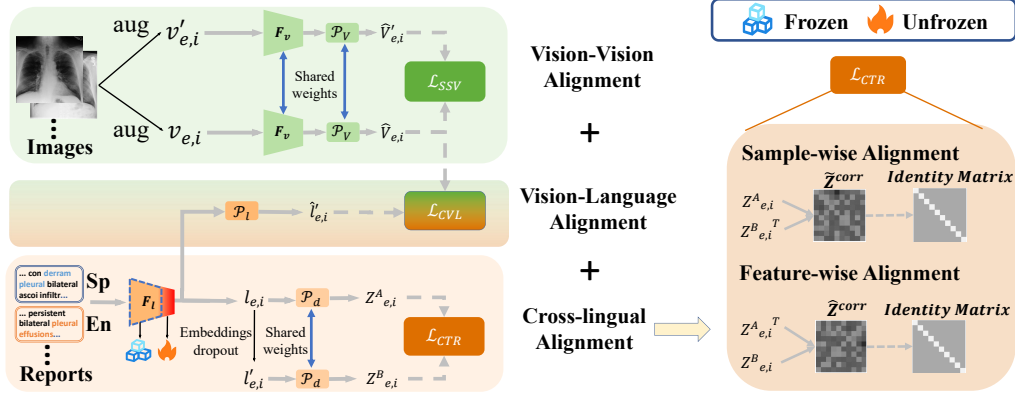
Frozen Unfrozen

aug $v'_{e,i}$ $F_v$ $\mathcal{P}_V$ $\hat{V}'_{e,i}$

Shared weights

$\mathcal{L}_{SSV}$

aug $v_{e,i}$ $F_v$ $\mathcal{P}_V$ $\hat{V}_{e,i}$

Images

Vision-Vision Alignment

+

Vision-Language Alignment

$\mathcal{P}_l$ $\hat{l}_{e,i}$ $\mathcal{L}_{CVL}$

... con derram pleural bilateral ascoi infiltr...

Sp

... persistent bilateral pleural effusions...

En

$F_l$

$l_{e,i}$ $\mathcal{P}_d$ $Z^A{}_{e,i}$

Embeddings dropout

Shared weights

$\mathcal{L}_{CTR}$

$l'_{e,i}$ $\mathcal{P}_d$ $Z^B{}_{e,i}$

Reports

+

Cross-lingual Alignment

$\mathcal{L}_{CTR}$

Sample-wise Alignment

$Z^A{}_{e,i}$ $Z^B{}_{e,i}{}^T$ $\tilde{Z}^{corr}$ Identity Matrix

Feature-wise Alignment

$Z^A{}_{e,i}{}^T$ $Z^B{}_{e,i}$ $\hat{Z}^{corr}$ Identity Matrix